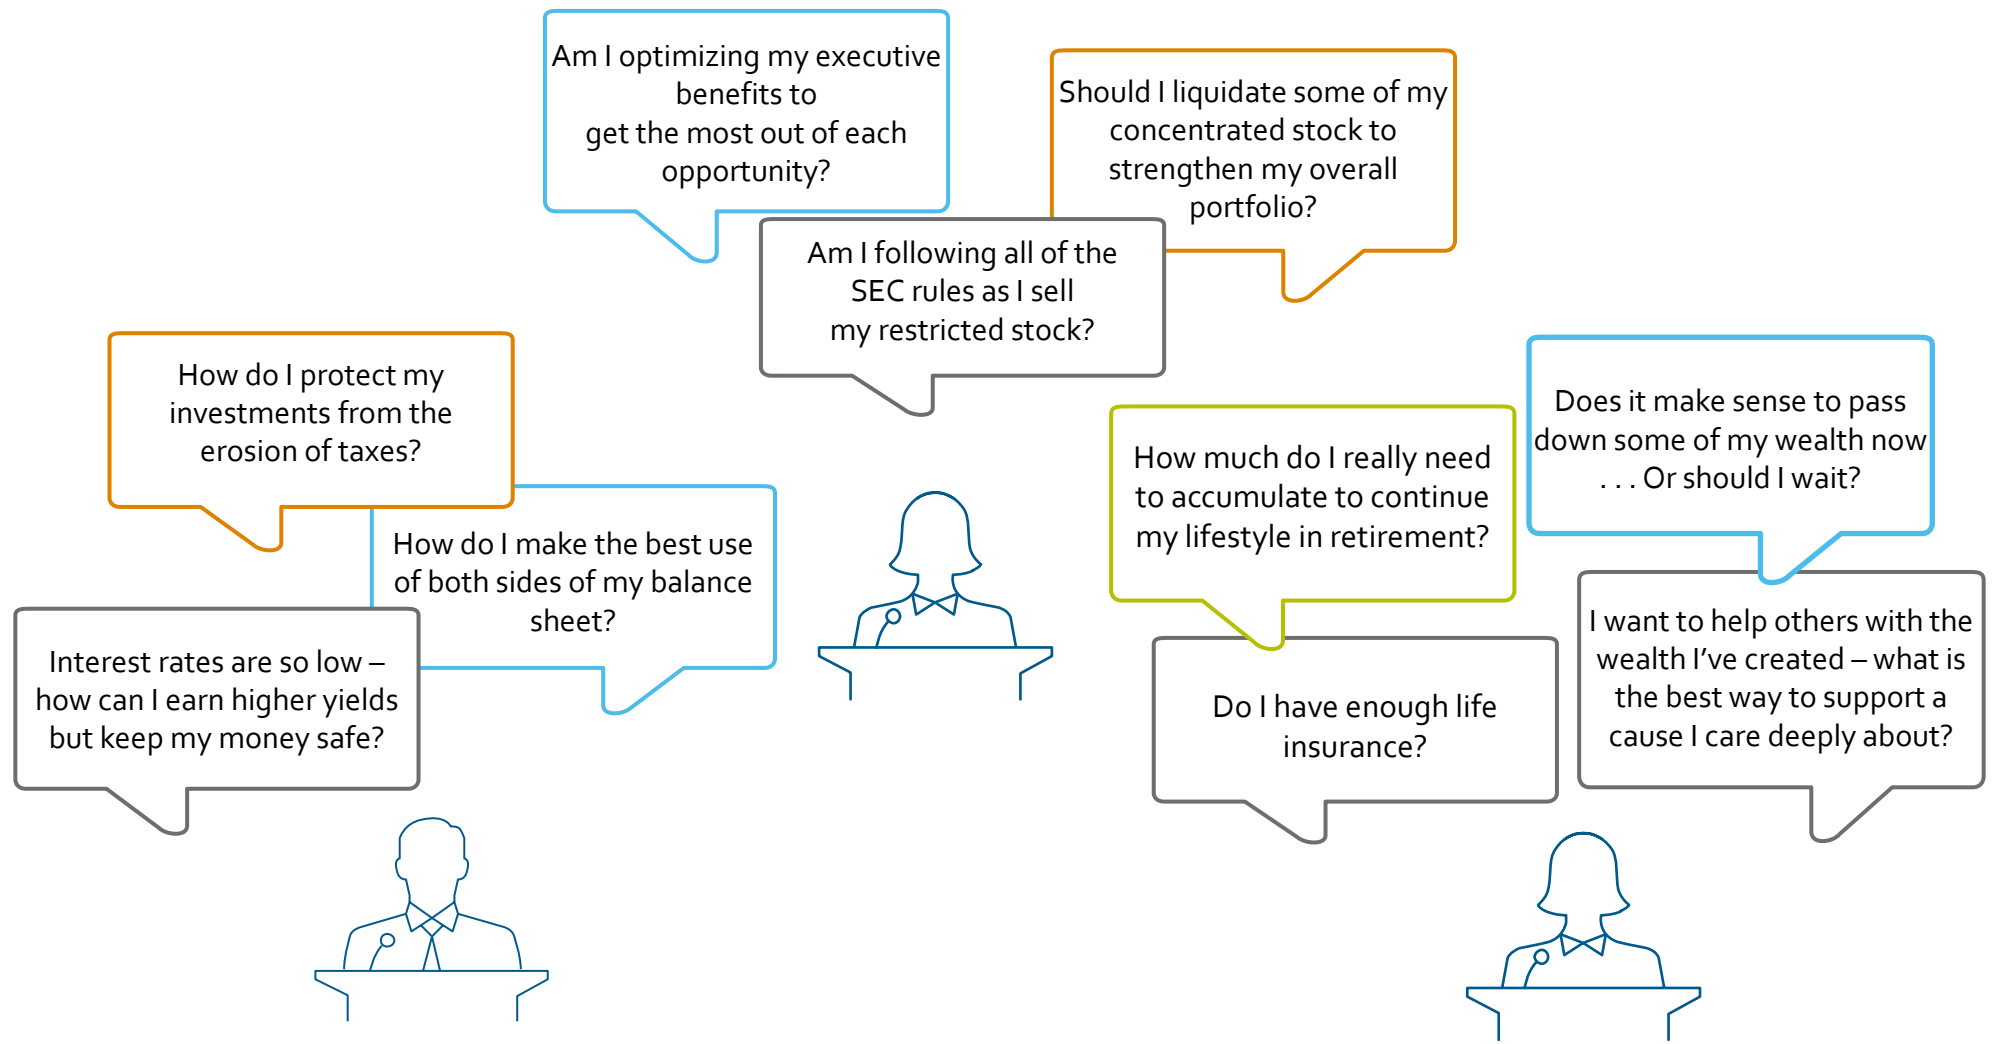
Am I optimizing my executive benefits to get the most out of each opportunity?

Should I liquidate some of my concentrated stock to strengthen my overall portfolio?

Am I following all of the SEC rules as I sell my restricted stock?

How do I protect my investments from the erosion of taxes?

How do I make the best use of both sides of my balance sheet?

Interest rates are so low – how can I earn higher yields but keep my money safe?

Does it make sense to pass down some of my wealth now . . . Or should I wait?

How much do I really need to accumulate to continue my lifestyle in retirement?

Do I have enough life insurance?

I want to help others with the wealth I've created – what is the best way to support a cause I care deeply about?